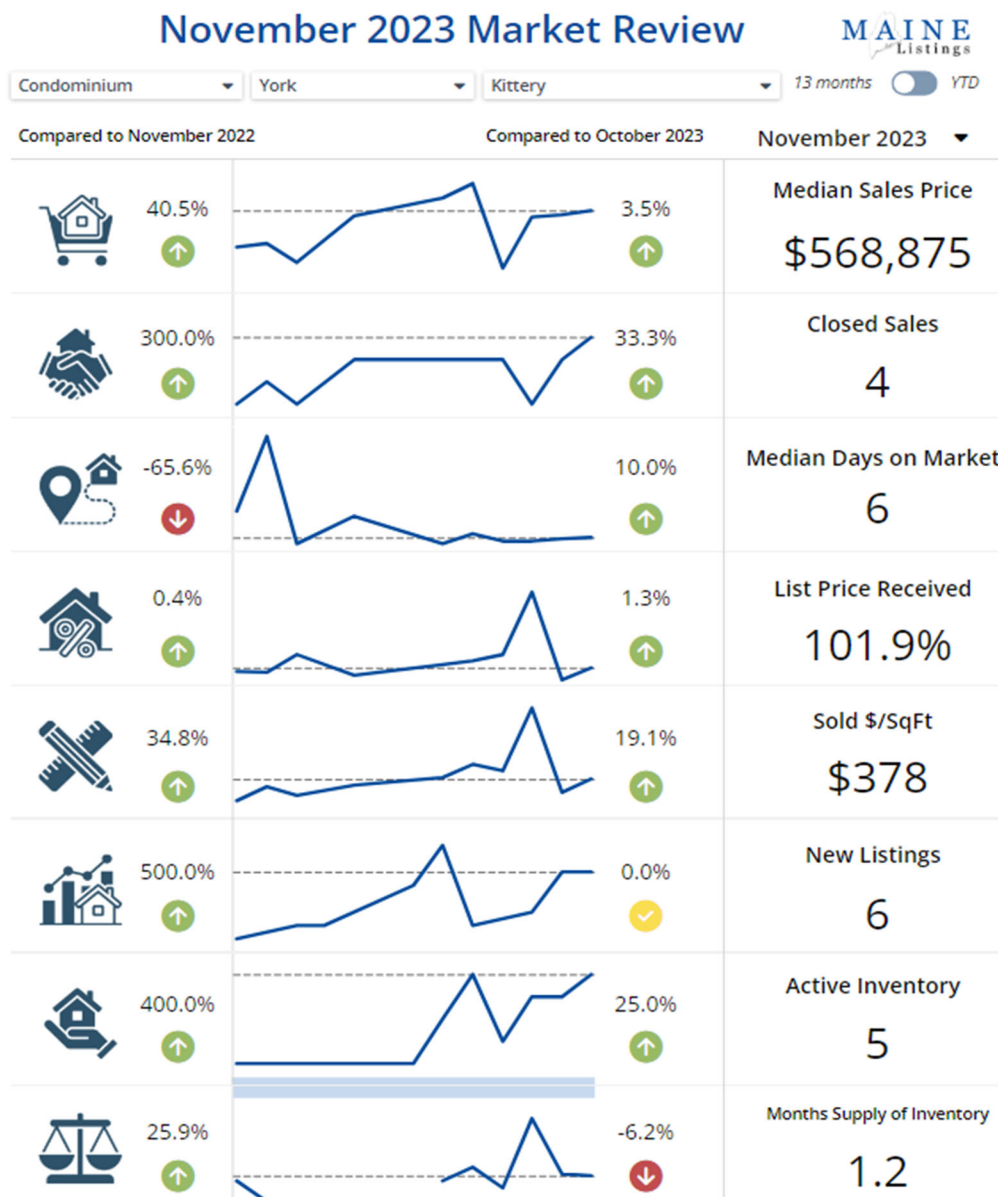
November 2023 Market Review

MAINE Listings

Condominium
York
Kittery
13 months YTD

Compared to November 2022
Compared to October 2023
November 2023

40.5%
3.5%
Median Sales Price
$568,875

300.0%
33.3%
Closed Sales
4

-65.6%
10.0%
Median Days on Market
6

0.4%
1.3%
List Price Received
101.9%

34.8%
19.1%
Sold $/SqFt
$378

500.0%
0.0%
New Listings
6

400.0%
25.0%
Active Inventory
5

25.9%
-6.2%
Months Supply of Inventory
1.2